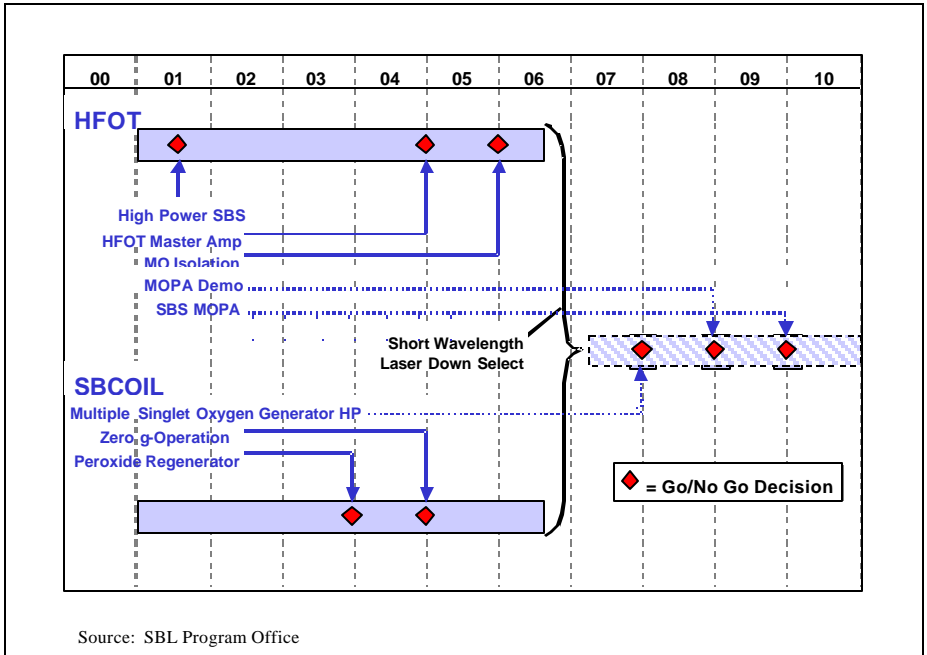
| 00 | 01 | 02 | 03 | 04 | 05 | 06 | 07 | 08 | 09 | 10 |
|---|---|---|---|---|---|---|---|---|---|---|

HFOT

High Power SBS
HFOT Master Amp
MO Isolation
MOPA Demo
SBS MOPA

Short Wavelength Laser Down Select

SBCOIL
Multiple Singlet Oxygen Generator HP
Zero g-Operation
Peroxide Regenerator

= Go/No Go Decision

Source: SBL Program Office